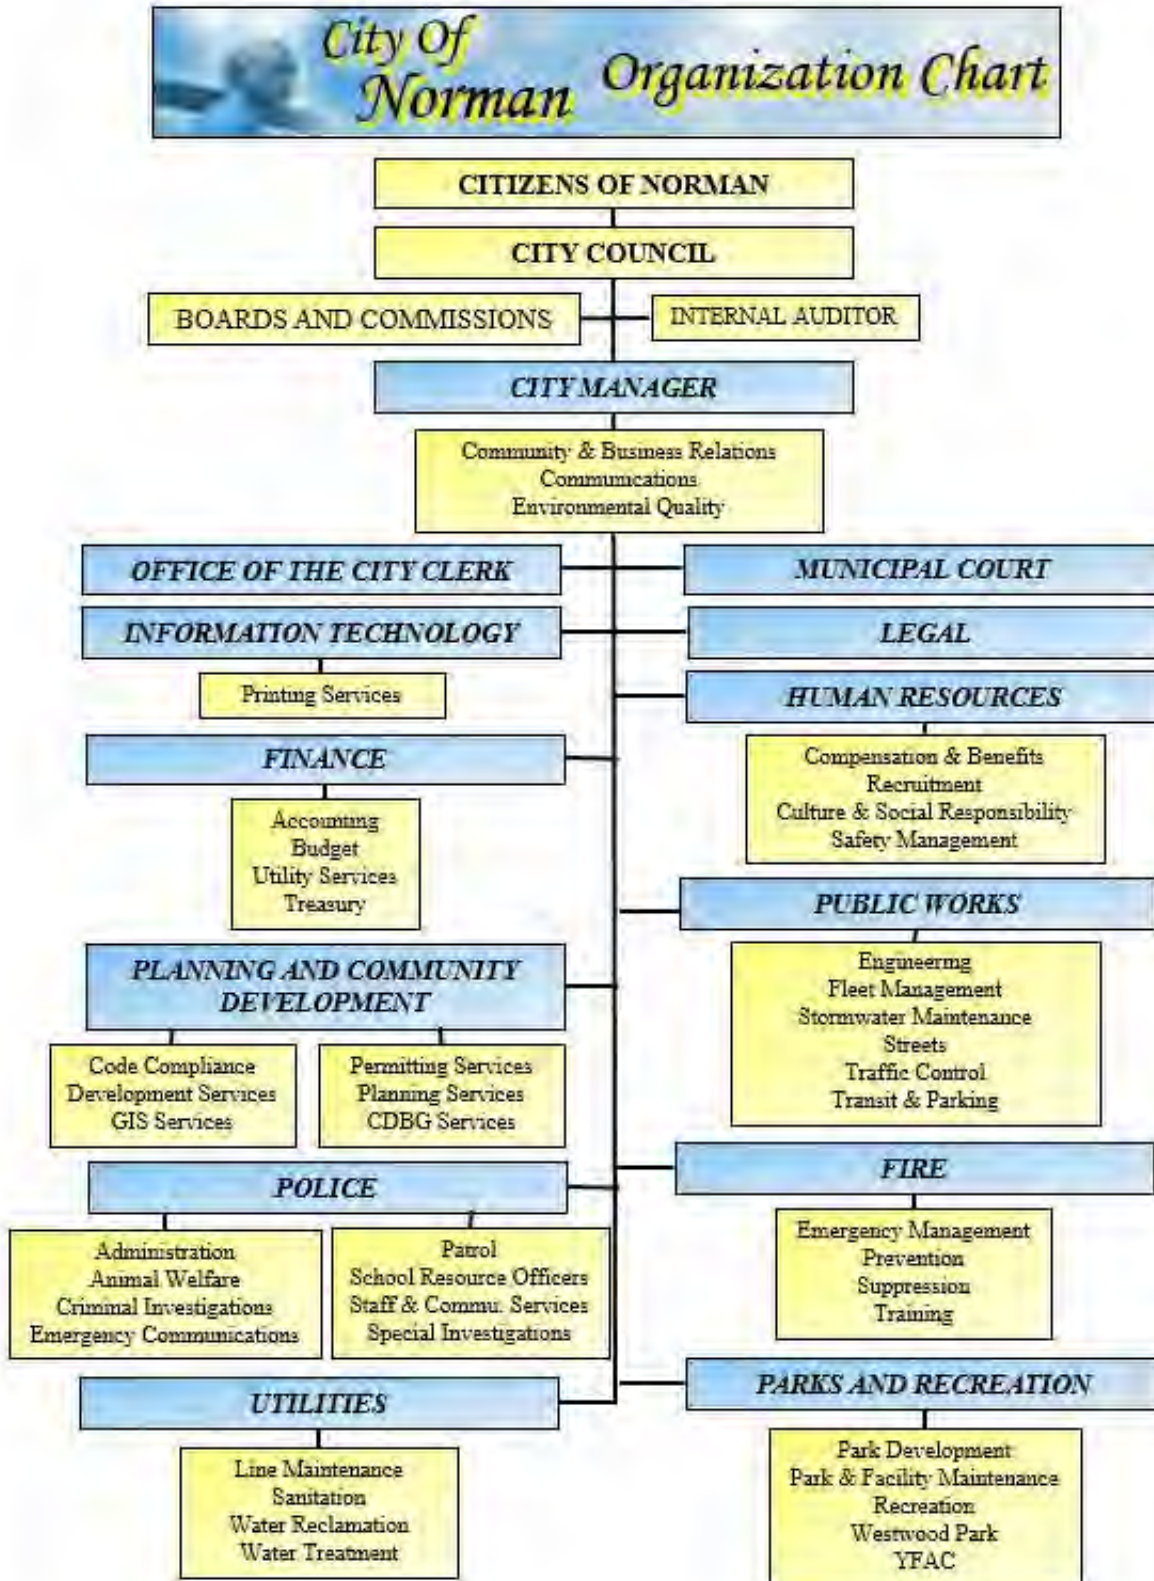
City Of Norman Organization Chart

CITIZENS OF NORMAN

CITY COUNCIL

BOARDS AND COMMISSIONS

INTERNAL AUDITOR

CITY MANAGER

Community & Business Relations
Communications
Environmental Quality

OFFICE OF THE CITY CLERK

MUNICIPAL COURT

INFORMATION TECHNOLOGY

LEGAL

Printing Services

HUMAN RESOURCES

FINANCE

Compensation & Benefits
Recruitment
Culture & Social Responsibility
Safety Management

Accounting
Budget
Utility Services
Treasury

PUBLIC WORKS

PLANNING AND COMMUNITY DEVELOPMENT

Engineering
Fleet Management
Stormwater Maintenance
Streets
Traffic Control
Transit & Parking

Code Compliance
Development Services
GIS Services

Permitting Services
Planning Services
CDBG Services

POLICE

FIRE

Administration
Animal Welfare
Criminal Investigations
Emergency Communications

Patrol
School Resource Officers
Staff & Commu. Services
Special Investigations

Emergency Management
Prevention
Suppression
Training

UTILITIES

PARKS AND RECREATION

Line Maintenance
Sanitation
Water Reclamation
Water Treatment

Park Development
Park & Facility Maintenance
Recreation
Westwood Park
YFAC